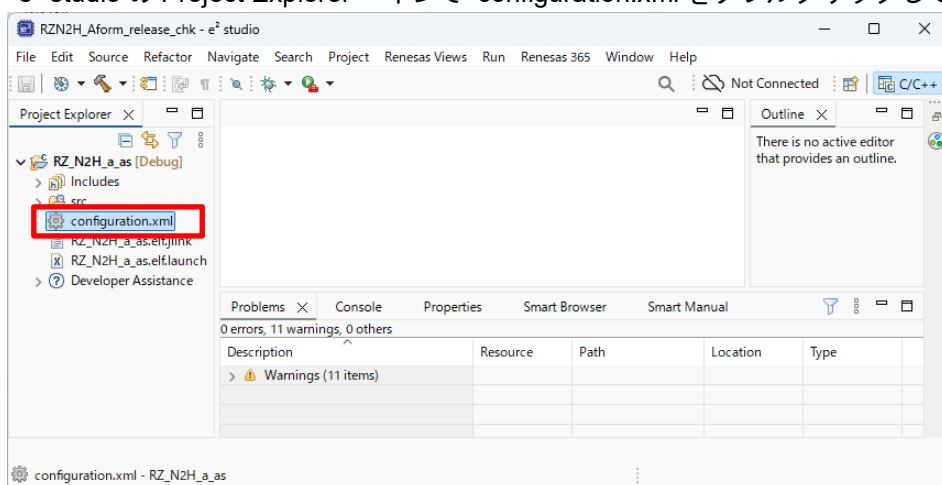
RZN2H_Aform_release_chk - e² studio

File Edit Source Refactor Navigate Search Project Renesas Views Run Renesas 365 Window Help

Not Connected C/C++

Project Explorer

RZ_N2H_a_as [Debug]
Includes
src
configuration.xml
RZ_N2H_a_as.elf.jlink
RZ_N2H_a_as.elf.launch
Developer Assistance

Outline
There is no active editor that provides an outline.

Problems Console Properties Smart Browser Smart Manual

0 errors, 11 warnings, 0 others

| Description | Resource | Path | Location | Type |
|---|---|---|---|---|
| Warnings (11 items) | | | | |

configuration.xml - RZ_N2H_a_as